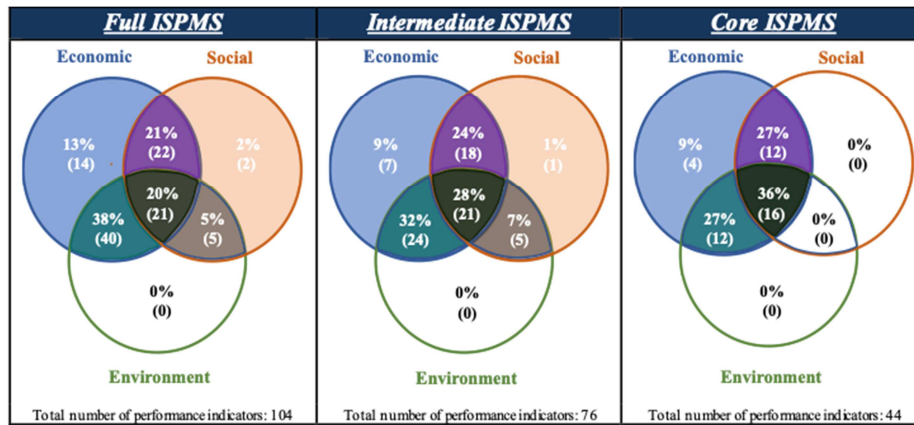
Full ISPMS

Economic

Social

13%
(14)

21%
(22)

2%
(2)

20%
(21)

38%
(40)

5%
(5)

0%
(0)

Environment

Total number of performance indicators: 104

Intermediate ISPMS

Economic

Social

9%
(7)

24%
(18)

1%
(1)

28%
(21)

32%
(24)

7%
(5)

0%
(0)

Environment

Total number of performance indicators: 76

Core ISPMS

Economic

Social

9%
(4)

27%
(12)

0%
(0)

36%
(16)

27%
(12)

0%
(0)

0%
(0)

Environment

Total number of performance indicators: 44